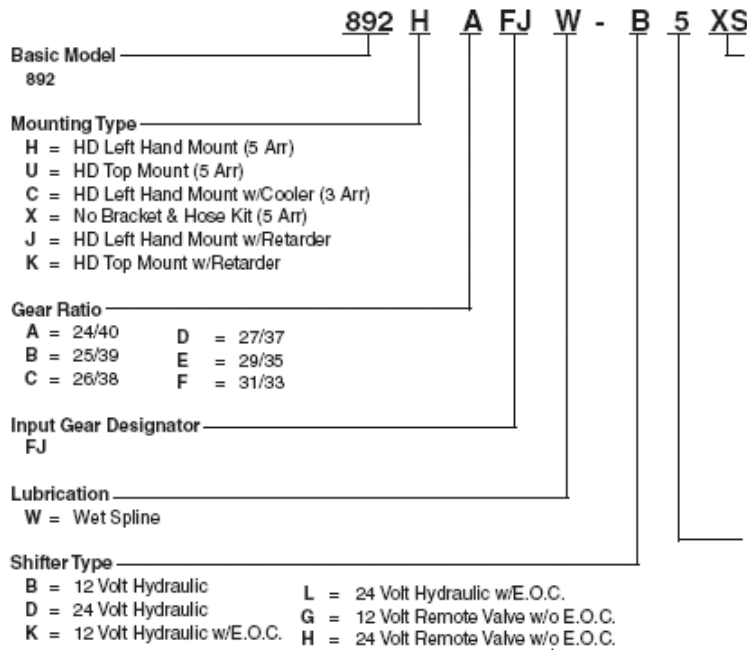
892 H A FJ W - B 5 XS

Basic Model
892

Mounting Type
H = HD Left Hand Mount (5 Arr)
U = HD Top Mount (5 Arr)
C = HD Left Hand Mount w/Cooler (3 Arr)
X = No Bracket & Hose Kit (5 Arr)
J = HD Left Hand Mount w/Retarder
K = HD Top Mount w/Retarder

Gear Ratio
A = 24/40
B = 25/39
C = 26/38
D = 27/37
E = 29/35
F = 31/33

Input Gear Designator
FJ

Lubrication
W = Wet Spline

Shifter Type
B = 12 Volt Hydraulic
D = 24 Volt Hydraulic
K = 12 Volt Hydraulic w/E.O.C.
L = 24 Volt Hydraulic w/E.O.C.
G = 12 Volt Remote Valve w/o E.O.C.
H = 24 Volt Remote Valve w/o E.O.C.